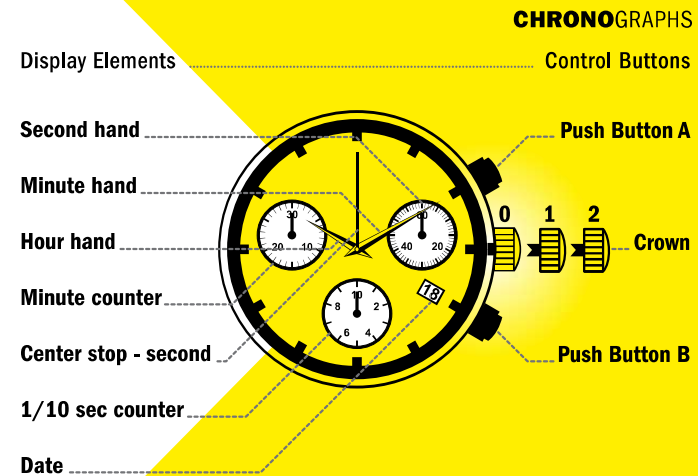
CHRONOGRAPHS

Display Elements

Control Buttons

Second hand

Minute hand

Hour hand

Minute counter

Center stop - second

1/10 sec counter

Date

Push Button A

Crown

Push Button B

0

1

2

30

20

10

60

40

20

10

8

2

6

4

18